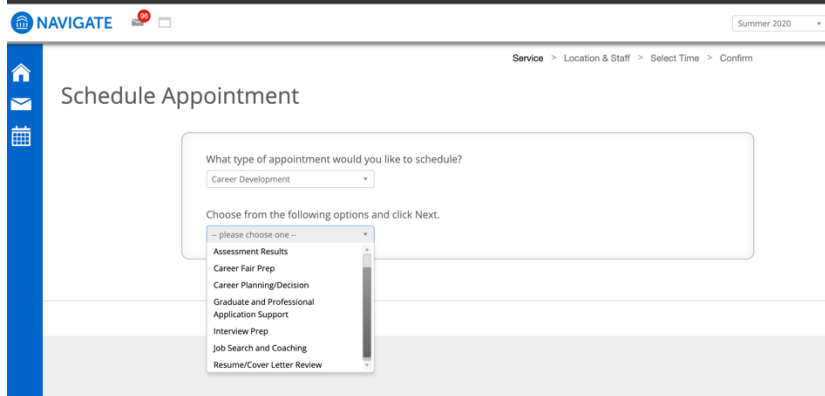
NAVIGATE 96

Summer 2020

Service > Location & Staff > Select Time > Confirm

Schedule Appointment

What type of appointment would you like to schedule?

Career Development

Choose from the following options and click Next.

-- please choose one --

Assessment Results
Career Fair Prep
Career Planning/Decision
Graduate and Professional Application Support
Interview Prep
Job Search and Coaching
Resume/Cover Letter Review